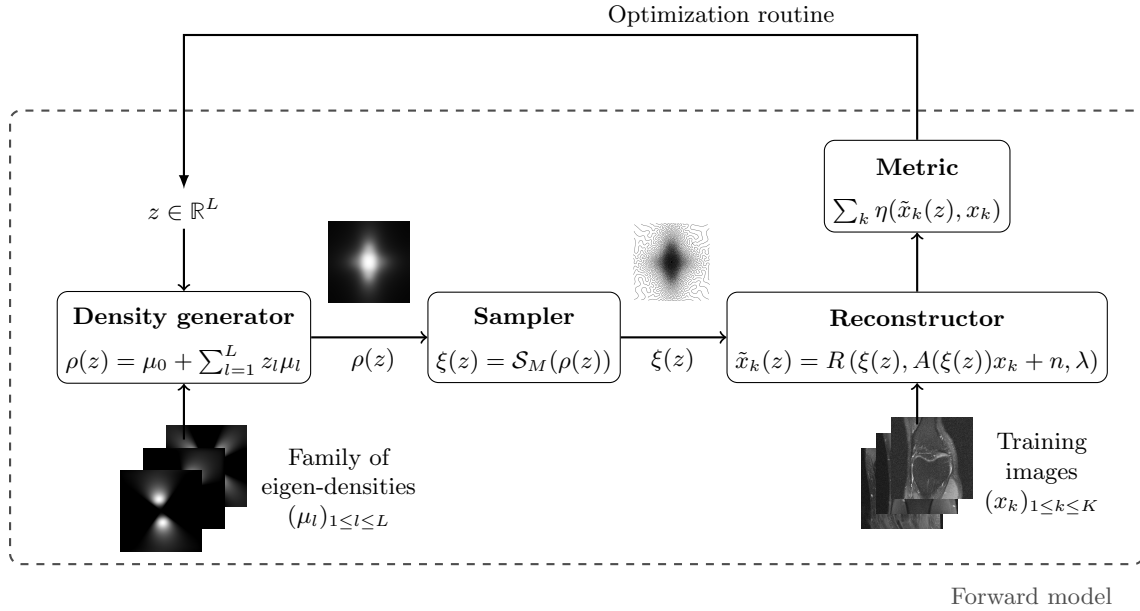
Optimization routine

Metric
$\sum_k \eta(\tilde{x}_k(z), x_k)$

$z \in \mathbb{R}^L$

Density generator
$\rho(z) = \mu_0 + \sum_{l=1}^{L} z_l \mu_l$

$\rho(z)$

Sampler
$\xi(z) = \mathcal{S}_M(\rho(z))$

$\xi(z)$

Reconstructor
$\tilde{x}_k(z) = R(\xi(z), A(\xi(z))x_k + n, \lambda)$

Family of eigen-densities $(\mu_l)_{1 \leq l \leq L}$

Training images $(x_k)_{1 \leq k \leq K}$

Forward model